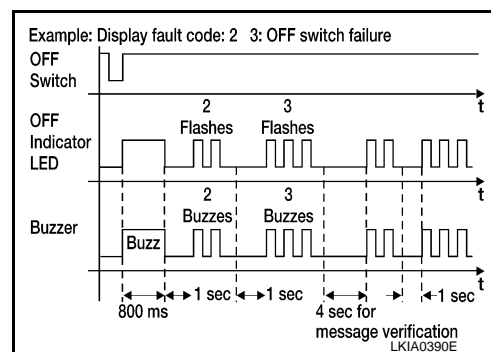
Example: Display fault code: 2 3: OFF switch failure

OFF Switch

OFF Indicator LED

2 Flashes

3 Flashes

t

Buzzer

Buzz

2 Buzzes

3 Buzzes

t

800 ms

1 sec

1 sec

4 sec for message verification

1 sec

LKIA0390E